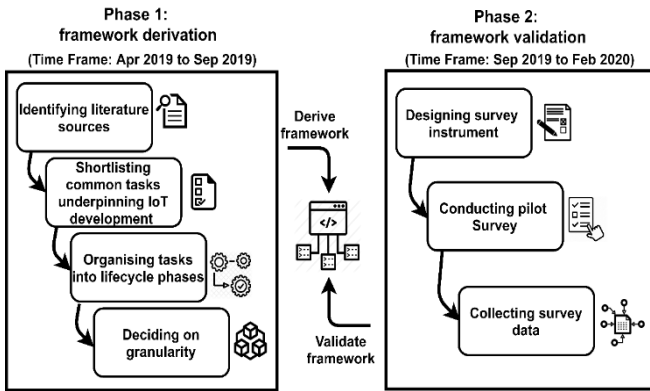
Phase 1:
framework derivation
(Time Frame: Apr 2019 to Sep 2019)

Identifying literature sources

Shortlisting common tasks underpinning IoT development

Organising tasks into lifecycle phases

Deciding on granularity

Derive framework

</>

Validate framework

Phase 2:
framework validation
(Time Frame: Sep 2019 to Feb 2020)

Designing survey instrument

Conducting pilot Survey

Collecting survey data